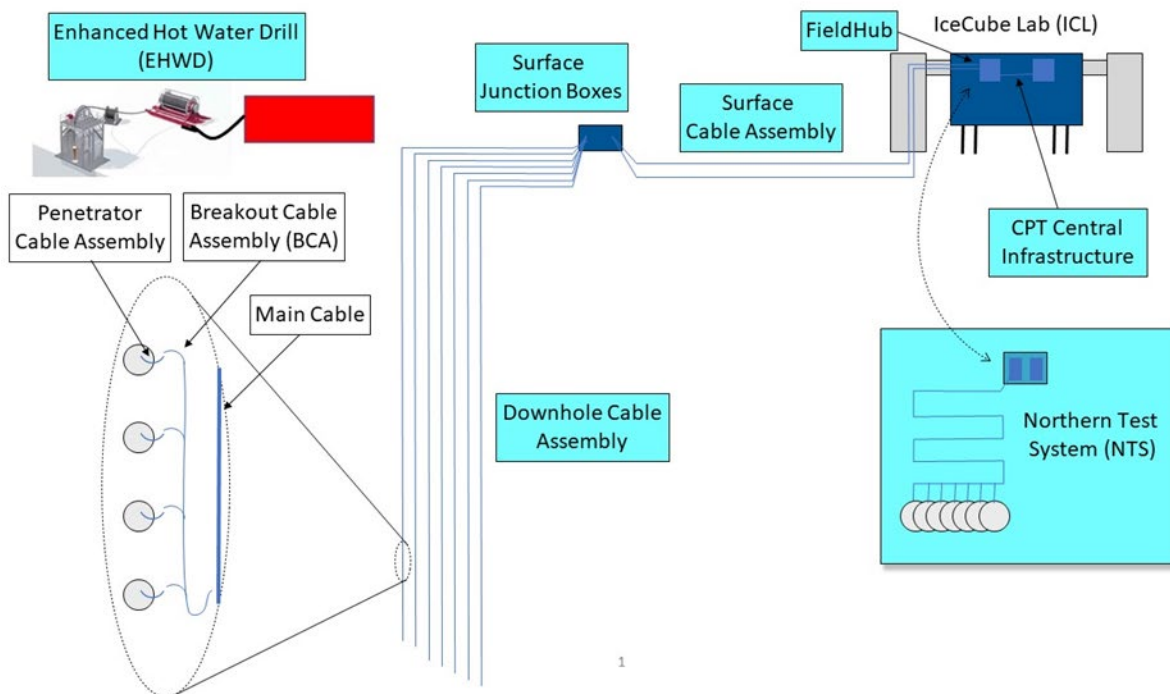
Enhanced Hot Water Drill (EHWD)

Surface Junction Boxes

Surface Cable Assembly

FieldHub

IceCube Lab (ICL)

Penetrator Cable Assembly

Breakout Cable Assembly (BCA)

Main Cable

CPT Central Infrastructure

Downhole Cable Assembly

Northern Test System (NTS)

1